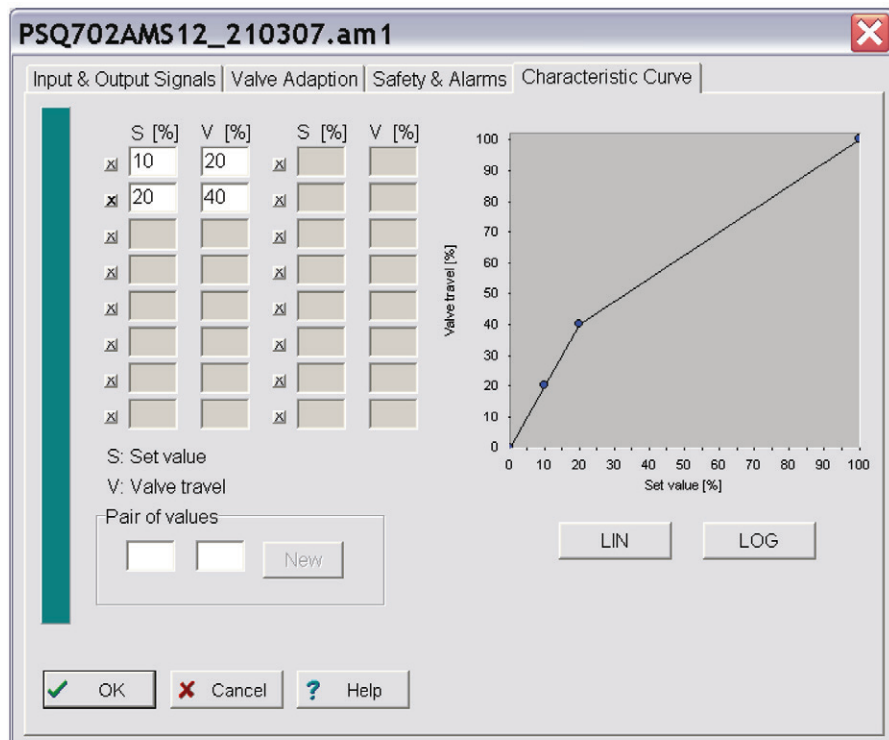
PSQ702AMS12_210307.am1

Input & Output Signals | Valve Adaption | Safety & Alarms | Characteristic Curve

| | S [%] | V [%] | | S [%] | V [%] |
|---|---|---|---|---|---|
| x | 10 | 20 | x | | |
| x | 20 | 40 | x | | |
| x | | | x | | |
| x | | | x | | |
| x | | | x | | |
| x | | | x | | |
| x | | | x | | |
| x | | | x | | |

S: Set value
V: Valve travel

Pair of values
New

Valve travel [%]
100 90 80 70 60 50 40 30 20 10 0
0 10 20 30 40 50 60 70 80 90 100
Set value [%]

LIN LOG

OK Cancel ? Help